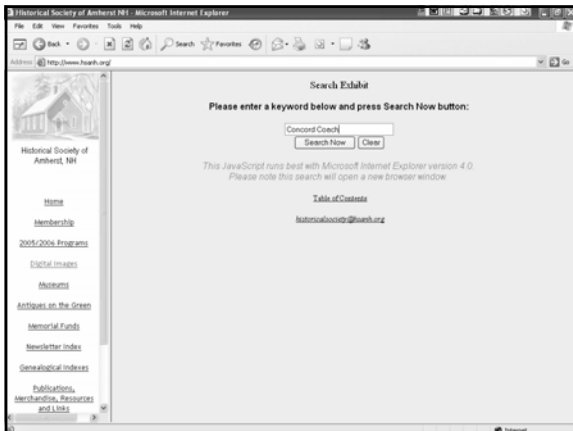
Historical Society of Amherst NH - Microsoft Internet Explorer

File Edit View Favorites Tools Help

Back Search Favorites

Address http://www.hsanh.org/

Go

Historical Society of Amherst, NH

Home

Membership

2005/2006 Programs

Digital Images

Museums

Antiques on the Green

Memorial Funds

Newsletter Index

Genealogical Indexes

Publications, Merchandise, Resources and Links

Search Exhibit

Please enter a keyword below and press Search Now button:

Concord Coach

Search Now Clear

This JavaScript runs best with Microsoft Internet Explorer version 4.0. Please note this search will open a new browser window

Table of Contents

historicalsociety@hsanh.org

Internet